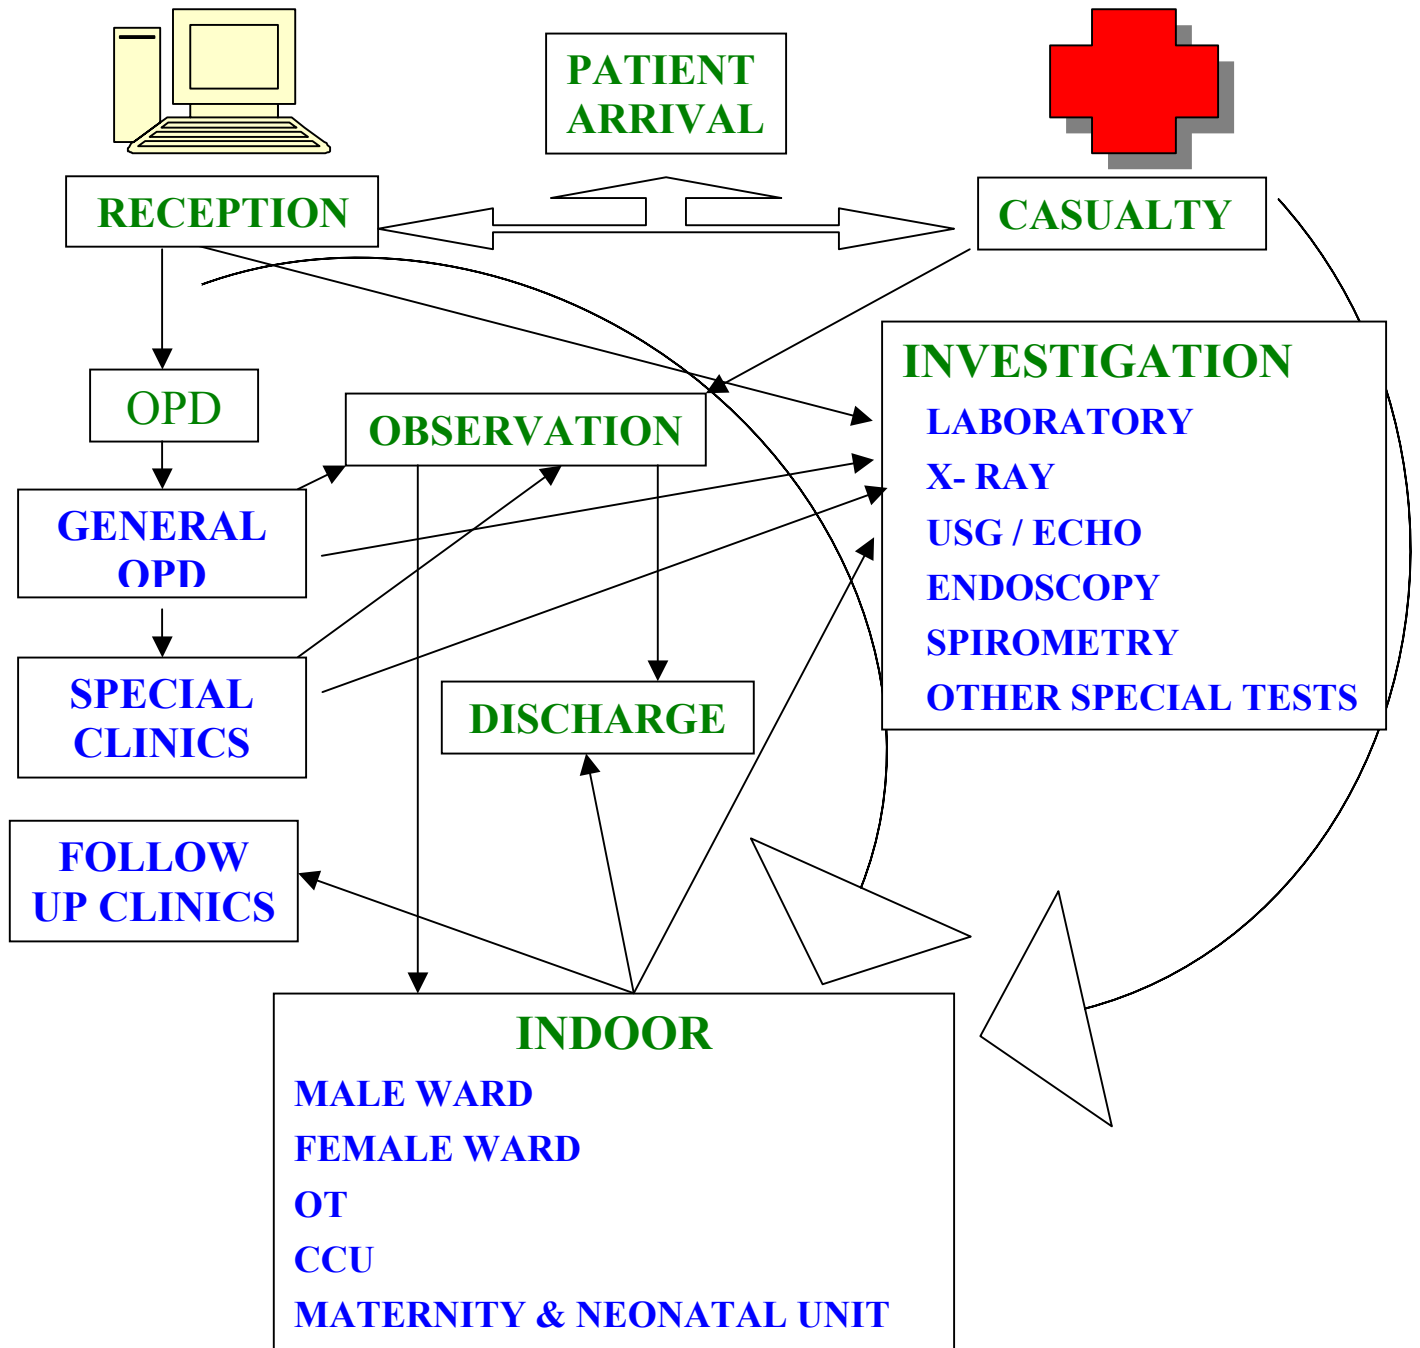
PATIENT ARRIVAL

RECEPTION

CASUALTY

OPD

OBSERVATION

INVESTIGATION
LABORATORY
X- RAY
USG / ECHO
ENDOSCOPY
SPIROMETRY
OTHER SPECIAL TESTS

GENERAL OPD

SPECIAL CLINICS

DISCHARGE

FOLLOW UP CLINICS

INDOOR
MALE WARD
FEMALE WARD
OT
CCU
MATERNITY & NEONATAL UNIT